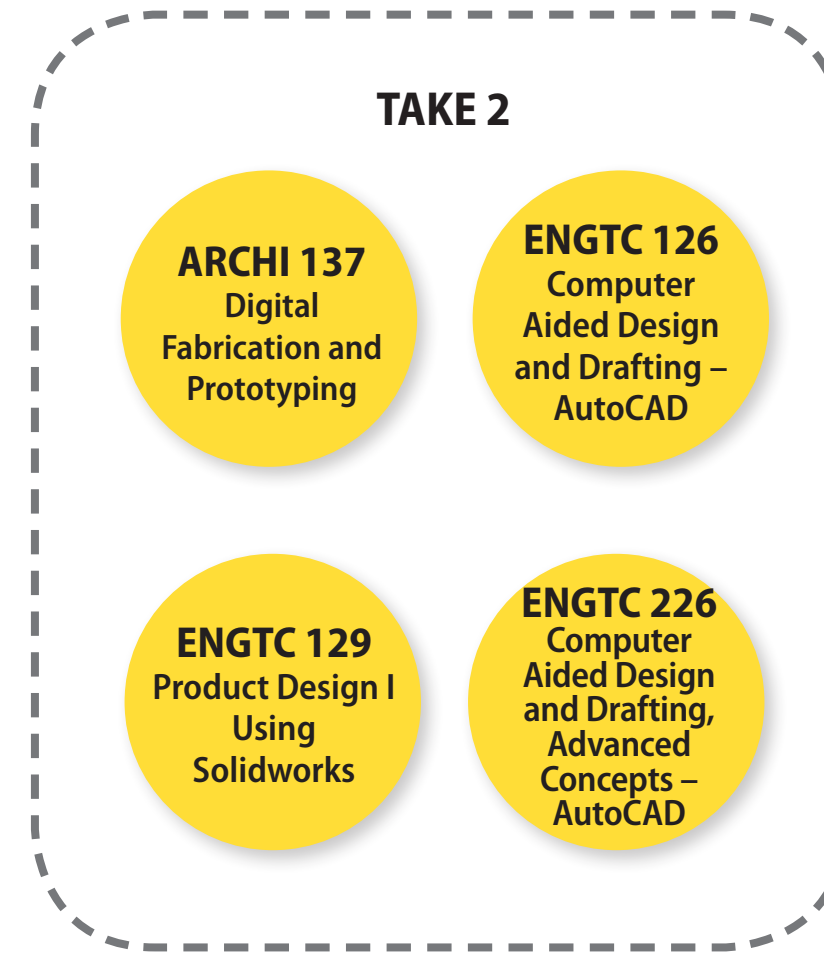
TAKE 2

ARCHI 137
Digital Fabrication and Prototyping

ENGTC 126
Computer Aided Design and Drafting – AutoCAD

ENGTC 129
Product Design I Using Solidworks

ENGTC 226
Computer Aided Design and Drafting, Advanced Concepts – AutoCAD